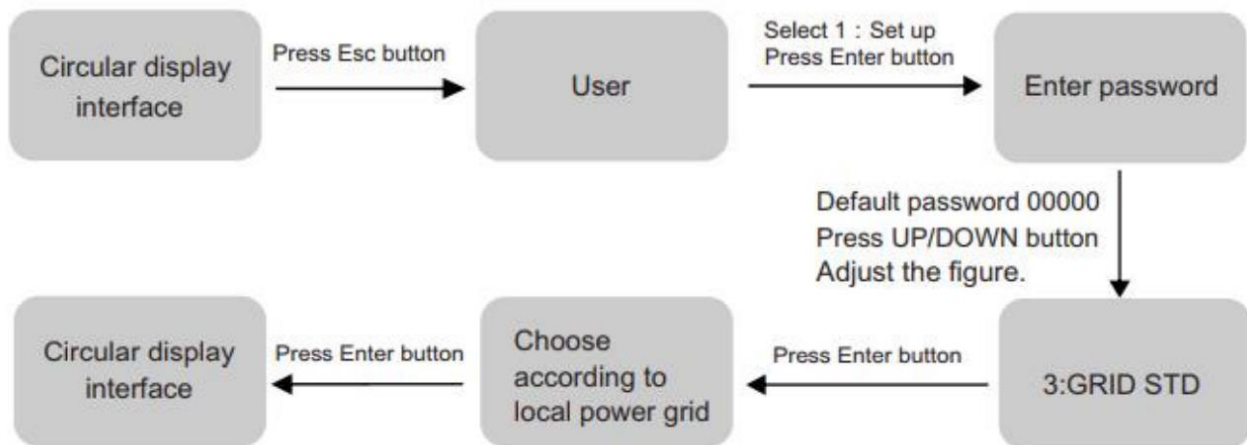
Circular display interface

Press Esc button

User

Select 1 : Set up
Press Enter button

Enter password

Default password 00000
Press UP/DOWN button
Adjust the figure.

3:GRID STD

Press Enter button

Choose according to local power grid

Press Enter button

Circular display interface